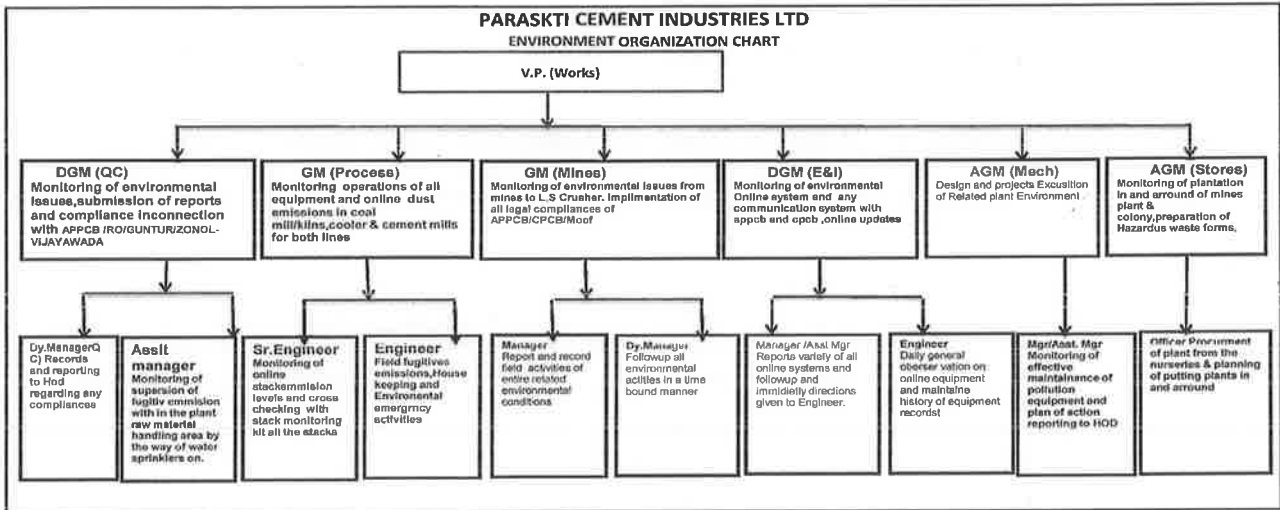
PARASKTI CEMENT INDUSTRIES LTD
ENVIRONMENT ORGANIZATION CHART

V.P. (Works)

DGM (QC)
Monitoring of environmental issues,submission of reports and compliance inconnection with APPCB /RO/GUNTUR/ZONOL-VIJAYAWADA

GM (Process)
Monitoring operations of all equipment and online dust emissions in coal mill/kilns,cooler & cement mills for both lines

GM (Mines)
Monitoring of environmental issues from mines to L.S Crusher. Implimentation of all legal compliances of APPCB/CPCB/Moef

DGM (E&I)
Monitoring of environmental Online system and any communication system with appcb and cpcb ,online updates

AGM (Mech)
Design and projects Excusition of Related plant Environment

AGM (Stores)
Monitoring of plantation in and arround of mines plant & colony,preparation of Hazardus waste forms,

Dy.ManagerQC) Records and reporting to Hod regarding any compliances

Assit manager
Monitoring of supersion of fugitiv emmision with in the plant raw material handling area by the way of water sprinklers on.

Sr.Engineer
Monitoring of online stackemmision levels and cross checking with stack monitoring kit all the stacks

Engineer
Field fugitives emissions,House keeping and Environental emergrncy activities

Manager
Report and record field activities of entire related environmental conditions

Dy.Manager
Followup all environmental actitlies in a time bound manner

Manager /Asst Mgr
Reports variety of all online systems and followup and immidietly directions given to Engineer.

Engineer
Daily general oberser vation on online equipment and maintaine history of equipment recordst

Mgr/Asst. Mgr
Monitoring of effective maintainance of pollution equipment and plan of action reporting to HOD

Officer Procurment of plant from the nurseries & planning of putting plants in and arround